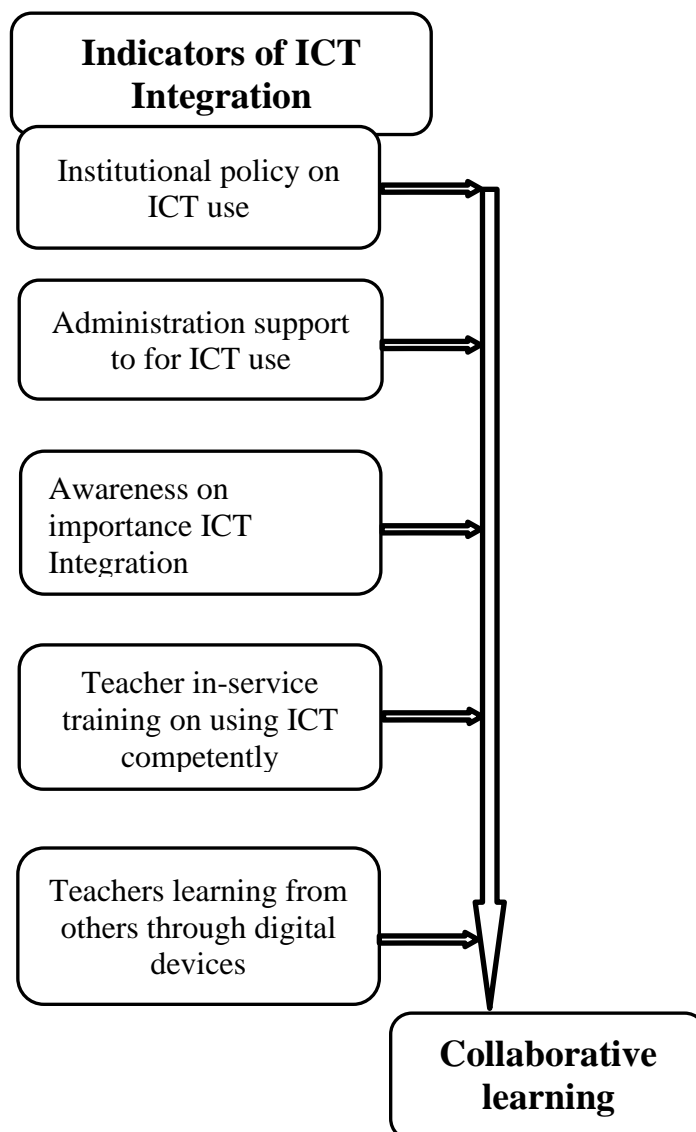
Indicators of ICT Integration

Institutional policy on ICT use

Administration support to for ICT use

Awareness on importance ICT Integration

Teacher in-service training on using ICT competently

Teachers learning from others through digital devices

Collaborative learning